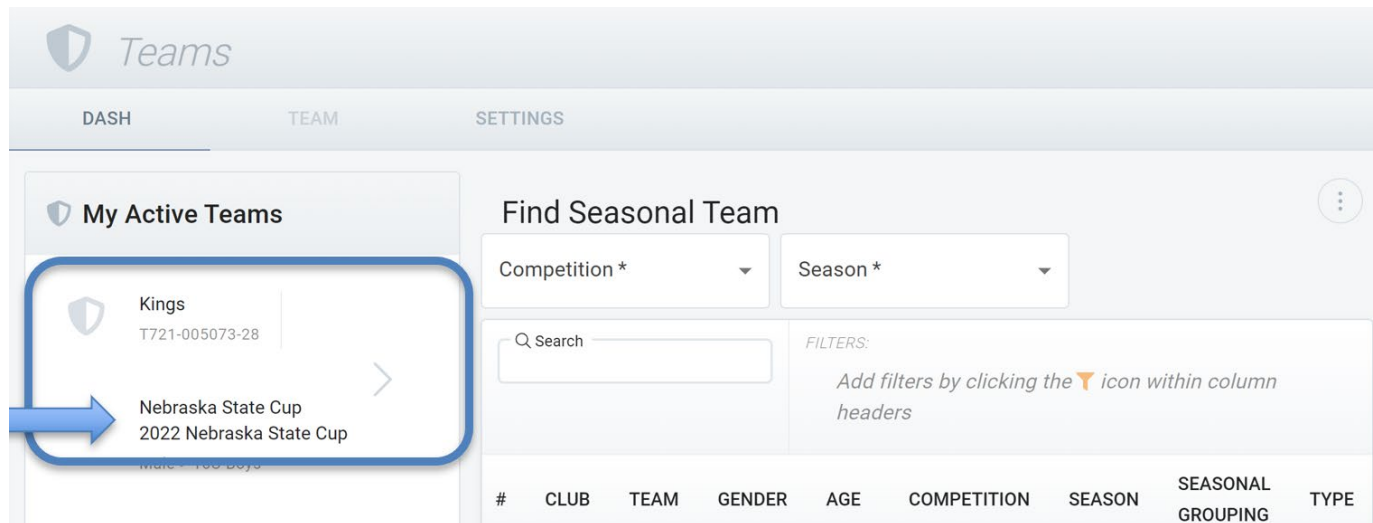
Teams

DASH TEAM SETTINGS

My Active Teams

Kings
T721-005073-28

Nebraska State Cup
2022 Nebraska State Cup

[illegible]

Find Seasonal Team

Competition *

Season *

Search

FILTERS:

Add filters by clicking the icon within column headers

| # | CLUB | TEAM | GENDER | AGE | COMPETITION | SEASON | SEASONAL GROUPING | TYPE |
|---|---|---|---|---|---|---|---|---|